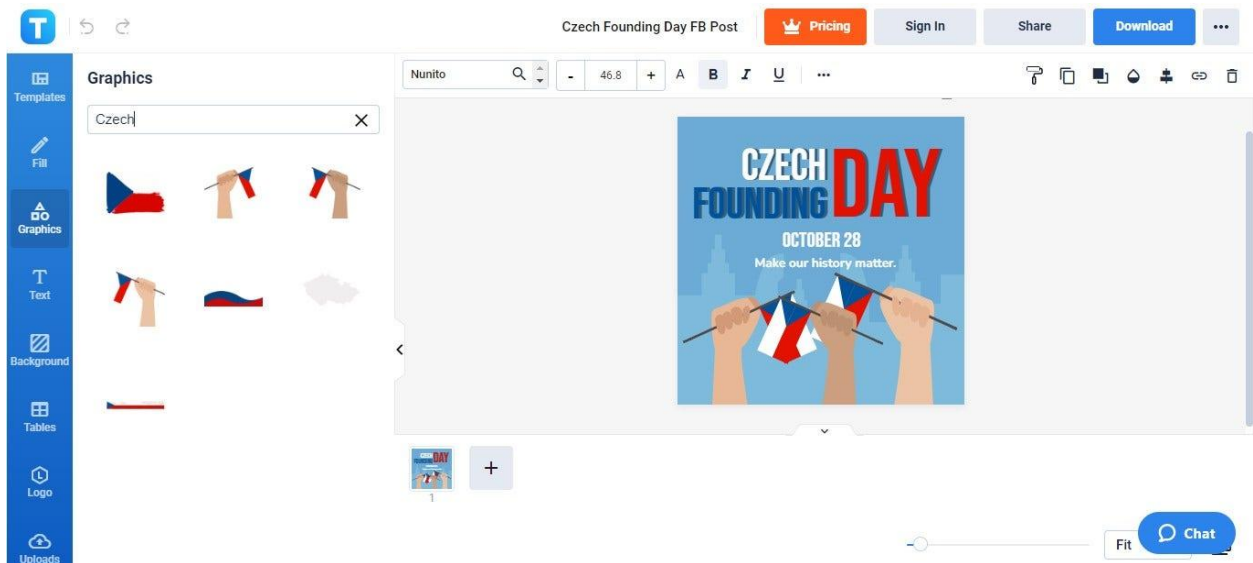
T

Czech Founding Day FB Post

Pricing

Sign In

Share

Download

...

Templates

Fill

Graphics

Text

Background

Tables

Logo

Uploads

Graphics

Czech

Nunito

-

46.8

+

A

B

I

U

...

CZECH FOUNDING DAY

OCTOBER 28

Make our history matter.

1

+

Fit

Chat